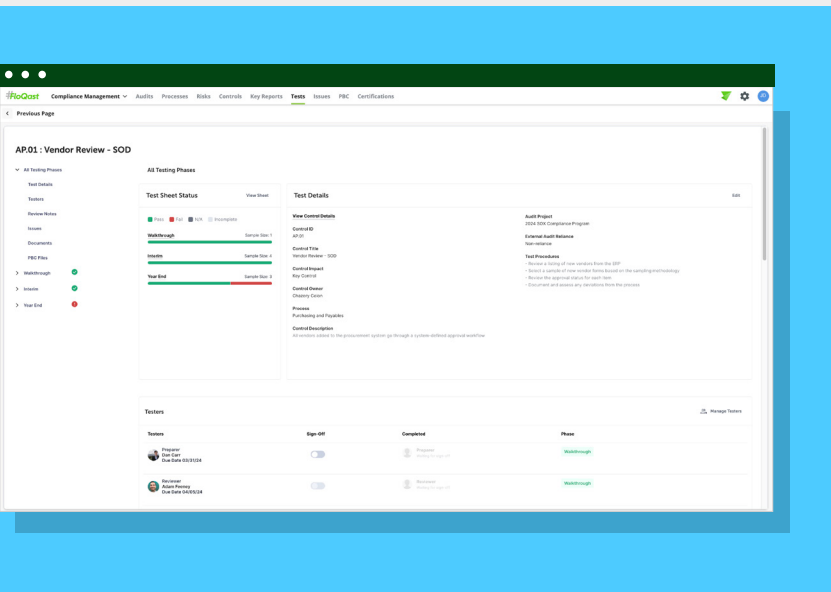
#oQast Compliance Management Audits Processes Risks Controls Key Reports Tests Issues PBC Certifications

Previous Page

AP.01 : Vendor Review - SOD

All Testing Phases
Test Details
Testers
Review Notes
Issues
Documents
PBC Files
Walkthrough
Interim
Year End

All Testing Phases

Test Sheet Status
View Sheet
Pass Fail N/A Incomplete
Walkthrough Sample Size: 1
Interim Sample Size: 4
Year End Sample Size: 3

Test Details
Edit
View Control Details
Control ID
AP.01
Control Title
Vendor Review - SOD
Control Impact
Key Control
Control Owner
Chasery Cozon
Process
Purchasing and Payables
Control Description
All vendors added to the procurement system go through a system-defined approval workflow

Audit Project
2024 SOX Compliance Program
External Audit Reliance
Non-reliance
Test Procedures
- Review a listing of new vendors from the ERP
- Select a sample of new vendor items based on the sampling methodology
- Review the approval status for each item
- Document and assess any deviations from the process

Testers
Manage Testers
| Testers | Sign-Off | Completed | Phase |
|---|---|---|---|
| Preparer Dan Carr Due Date 03/31/24 | | Preparer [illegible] | Walkthrough |
| Reviewer Adam Feeney Due Date 04/05/24 | | Reviewer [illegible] | Walkthrough |